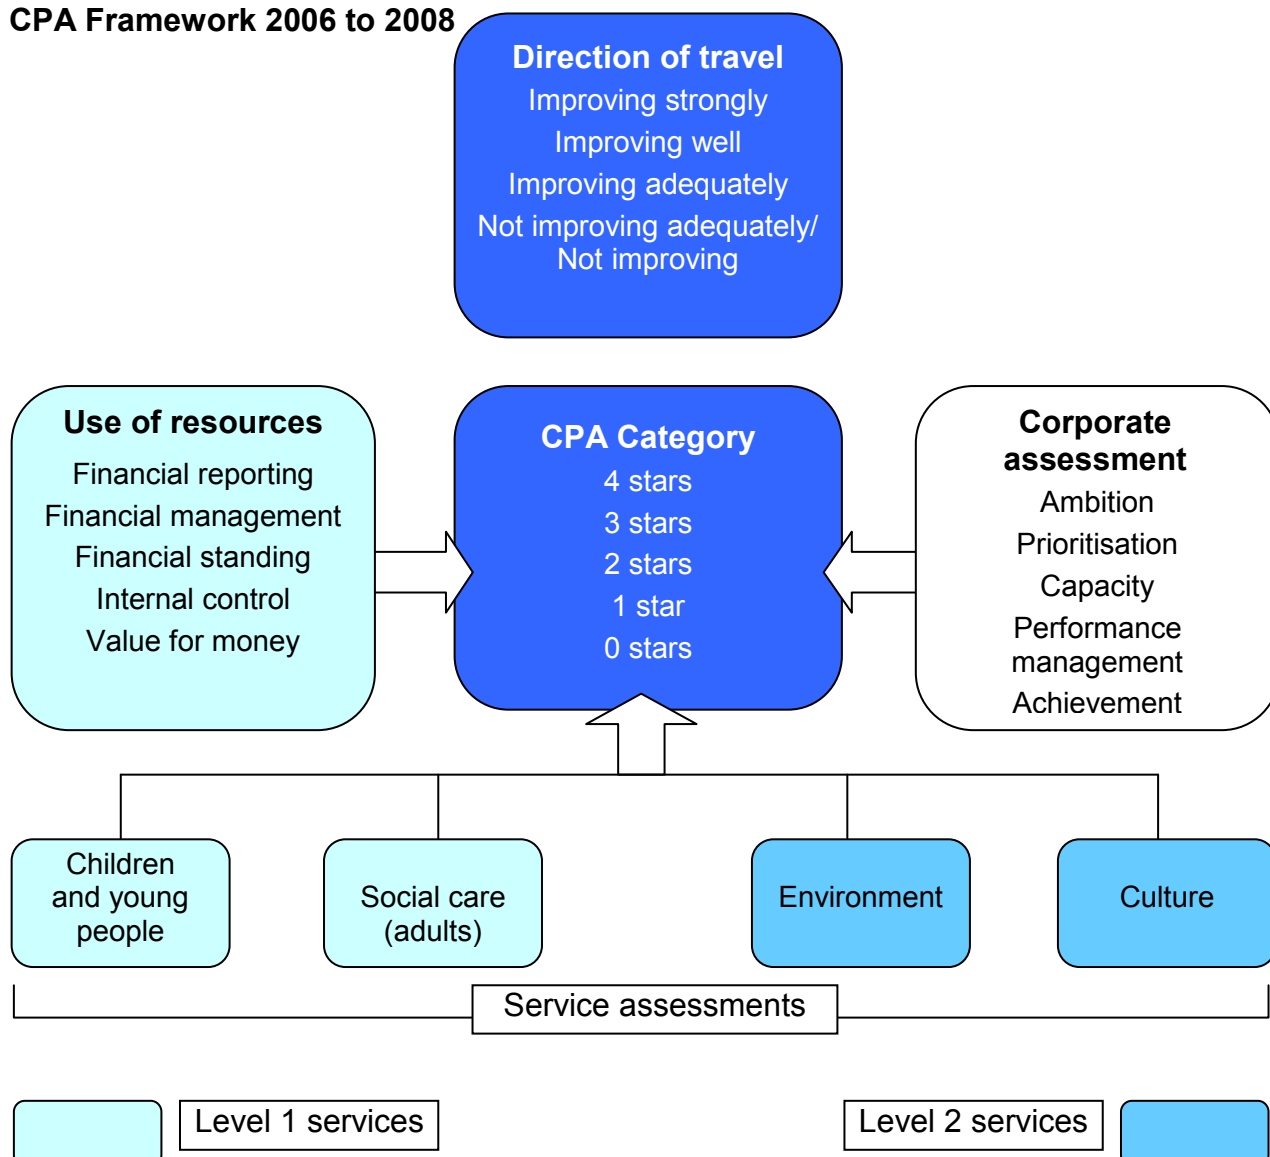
CPA Framework 2006 to 2008

Direction of travel
Improving strongly
Improving well
Improving adequately
Not improving adequately/ Not improving

Use of resources
Financial reporting
Financial management
Financial standing
Internal control
Value for money

CPA Category
4 stars
3 stars
2 stars
1 star
0 stars

Corporate assessment
Ambition
Prioritisation
Capacity
Performance management
Achievement

Children and young people

Social care (adults)

Environment

Culture

Service assessments

Level 1 services

Level 2 services